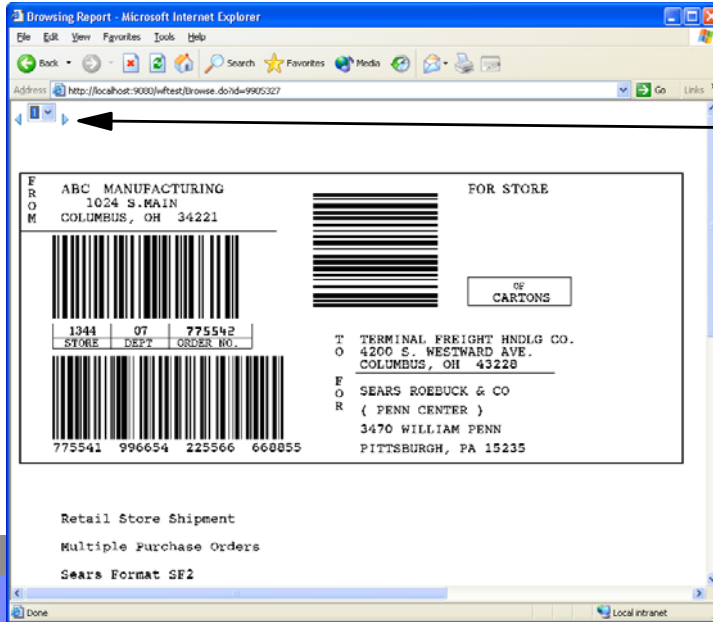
Browsing Report - Microsoft Internet Explorer

File Edit View Favorites Tools Help

Back Search Favorites Media

Address http://localhost:9080/wftest/Browse.do?id=9905327 Go Links

1

F
R
O
M

ABC MANUFACTURING
1024 S.MAIN
COLUMBUS, OH 34221

FOR STORE

OF
CARTONS

| 1344 | 07 | 775542 |
|---|---|---|
| STORE | DEPT | ORDER NO. |

T
O

TERMINAL FREIGHT HNDLG CO.
4200 S. WESTWARD AVE.
COLUMBUS, OH 43228

F
O
R

SEARS ROEBUCK & CO
( PENN CENTER )
3470 WILLIAM PENN
PITTSBURGH, PA 15235

775541 996654 225566 668855

Retail Store Shipment

Multiple Purchase Orders

Sears Format SF2

Done

Local intranet